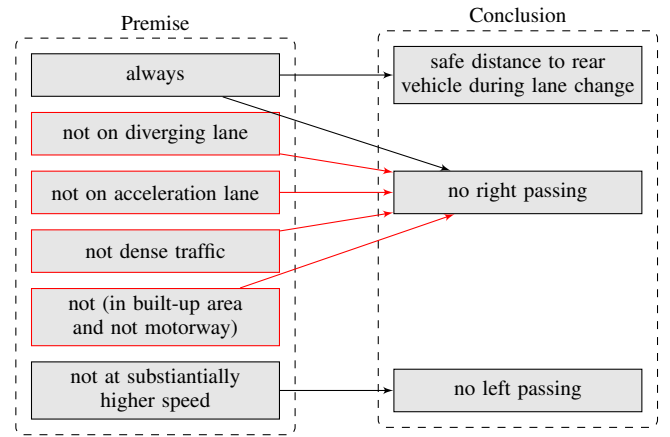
Premise

always

not on diverging lane

not on acceleration lane

not dense traffic

not (in built-up area and not motorway)

not at substiantially higher speed

Conclusion

safe distance to rear vehicle during lane change

no right passing

no left passing